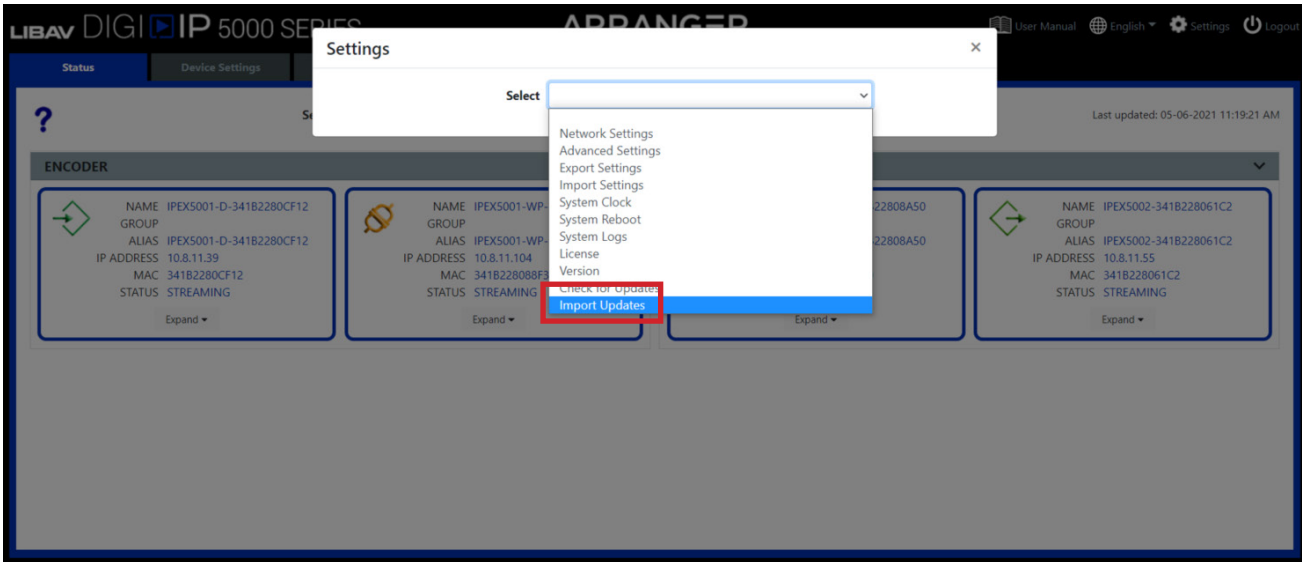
LIBAV DIGI IP 5000 SERIES
ARRANGER
User Manual English Settings Logout

Status
Device Settings

?
Se

Last updated: 05-06-2021 11:19:21 AM

ENCODER

NAME IPEX5001-D-341B2280CF12
GROUP
ALIAS IPEX5001-D-341B2280CF12
IP ADDRESS 10.8.11.39
MAC 341B2280CF12
STATUS STREAMING
Expand

NAME IPEX5001-WP-
GROUP
ALIAS IPEX5001-WP-
IP ADDRESS 10.8.11.104
MAC 341B228088F3
STATUS STREAMING
Expand

22808A50
22808A50
Expand

NAME IPEX5002-341B228061C2
GROUP
ALIAS IPEX5002-341B228061C2
IP ADDRESS 10.8.11.55
MAC 341B228061C2
STATUS STREAMING
Expand

Settings
×
Select

Network Settings
Advanced Settings
Export Settings
Import Settings
System Clock
System Reboot
System Logs
License
Version
Check for Updates
Import Updates